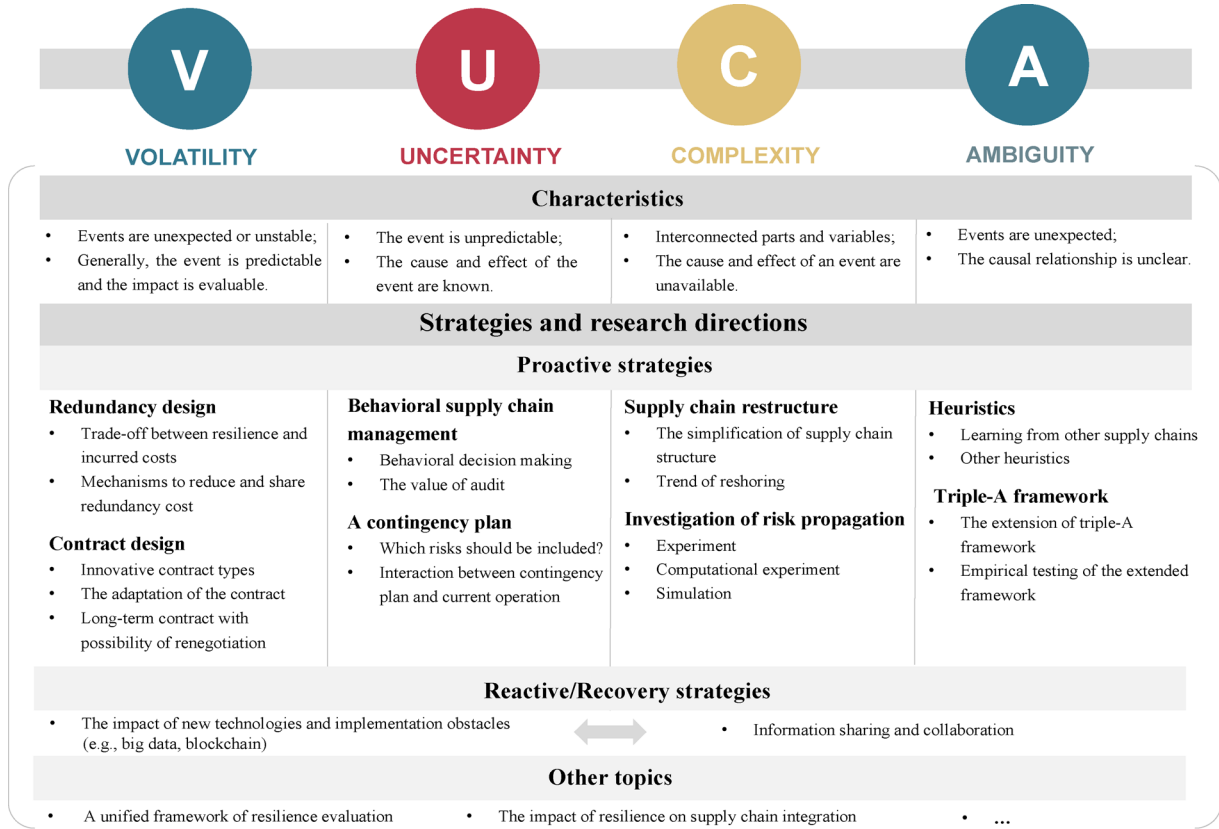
V
VOLATILITY

U
UNCERTAINTY

C
COMPLEXITY

A
AMBIGUITY

Characteristics

- Events are unexpected or unstable;
- Generally, the event is predictable and the impact is evaluable.

- The event is unpredictable;
- The cause and effect of the event are known.

- Interconnected parts and variables;
- The cause and effect of an event are unavailable.

- Events are unexpected;
- The causal relationship is unclear.

Strategies and research directions

Proactive strategies

Redundancy design
- Trade-off between resilience and incurred costs
- Mechanisms to reduce and share redundancy cost

Contract design
- Innovative contract types
- The adaptation of the contract
- Long-term contract with possibility of renegotiation

Behavioral supply chain management
- Behavioral decision making
- The value of audit

A contingency plan
- Which risks should be included?
- Interaction between contingency plan and current operation

Supply chain restructure
- The simplification of supply chain structure
- Trend of reshoring

Investigation of risk propagation
- Experiment
- Computational experiment
- Simulation

Heuristics
- Learning from other supply chains
- Other heuristics

Triple-A framework
- The extension of triple-A framework
- Empirical testing of the extended framework

Reactive/Recovery strategies

- The impact of new technologies and implementation obstacles (e.g., big data, blockchain)
- Information sharing and collaboration

Other topics

- A unified framework of resilience evaluation
- The impact of resilience on supply chain integration
- ...